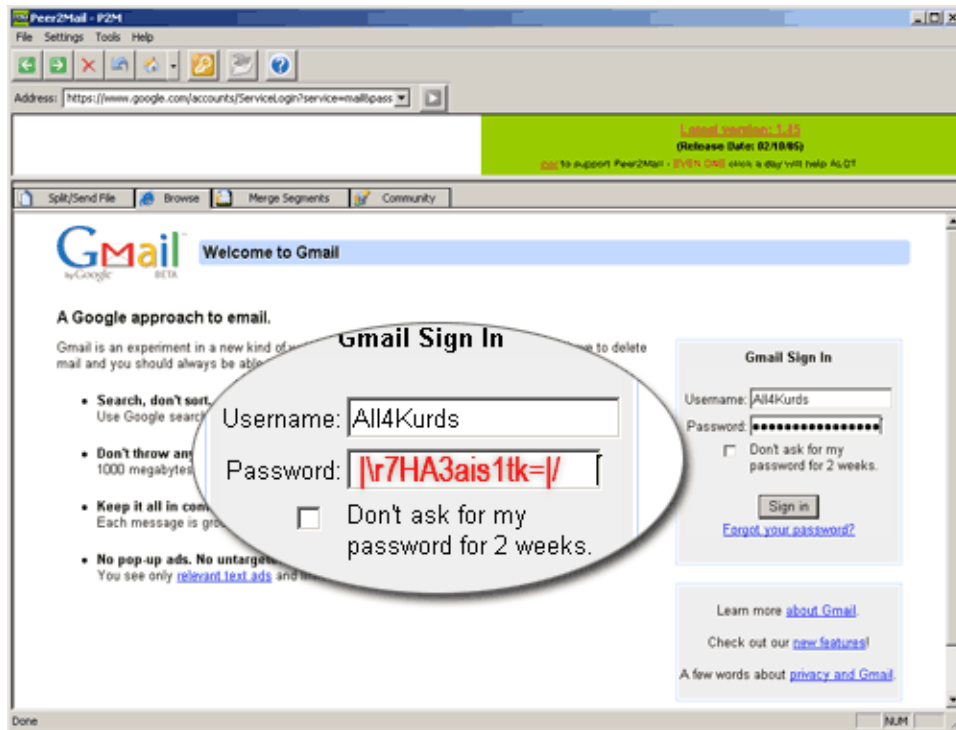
Peer2Mail - P2M

File Settings Tools Help

Address: https://www.google.com/accounts/ServiceLogin?service=mail&pass

Latest version: 1.35
(Release Date: 02/10/05)
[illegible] to support Peer2Mail - EVEN ONE click a day will help ALOT

Split/Send File | Browse | Merge Segments | Community

Gmail by Google BETA

Welcome to Gmail

A Google approach to email.

Gmail is an experiment in a new kind of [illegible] to delete mail and you should always be abl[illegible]

• Search, don't sort.
Use Google search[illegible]

• Don't throw any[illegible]
1000 megabytes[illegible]

• Keep it all in con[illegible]
Each message is gro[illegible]

• No pop-up ads. No untarget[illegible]
You see only relevant text ads and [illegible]

Gmail Sign In

Username: All4Kurds

Password: |\r7HA3ais1tk=|/

Don't ask for my password for 2 weeks.

Gmail Sign In

Username: All4Kurds

Password: ••••••••••••••••

Don't ask for my password for 2 weeks.

Sign in

Forgot your password?

Learn more about Gmail.

Check out our new features!

A few words about privacy and Gmail.

Done

NUM